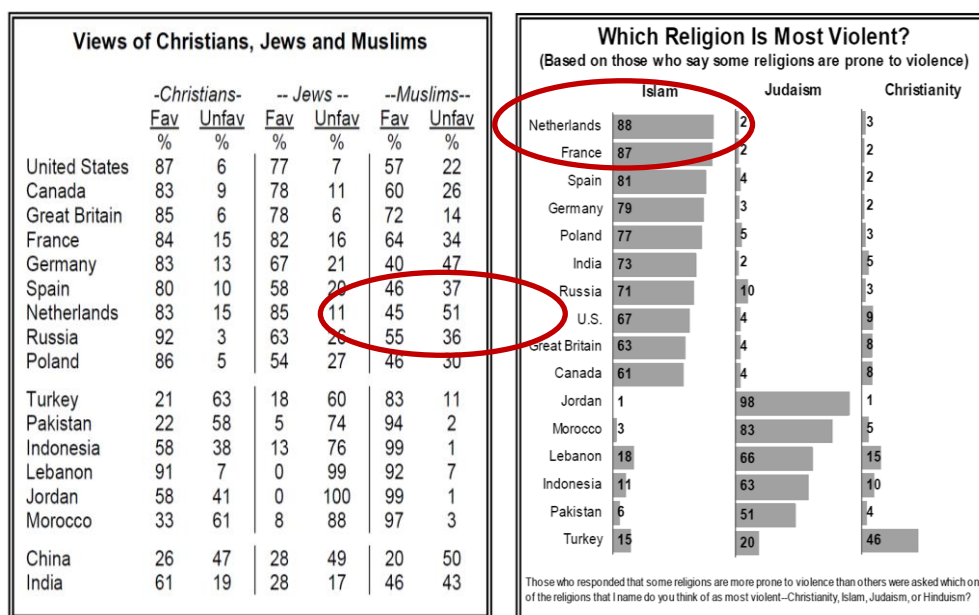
Views of Christians, Jews and Muslims

| | -Christians- Fav | Unfav | -- Jews -- Fav | Unfav | --Muslims-- Fav | Unfav |
|---|---|---|---|---|---|---|
| | % | % | % | % | % | % |
| United States | 87 | 6 | 77 | 7 | 57 | 22 |
| Canada | 83 | 9 | 78 | 11 | 60 | 26 |
| Great Britain | 85 | 6 | 78 | 6 | 72 | 14 |
| France | 84 | 15 | 82 | 16 | 64 | 34 |
| Germany | 83 | 13 | 67 | 21 | 40 | 47 |
| Spain | 80 | 10 | 58 | 20 | 46 | 37 |
| Netherlands | 83 | 15 | 85 | 11 | 45 | 51 |
| Russia | 92 | 3 | 63 | 26 | 55 | 36 |
| Poland | 86 | 5 | 54 | 27 | 46 | 30 |
| Turkey | 21 | 63 | 18 | 60 | 83 | 11 |
| Pakistan | 22 | 58 | 5 | 74 | 94 | 2 |
| Indonesia | 58 | 38 | 13 | 76 | 99 | 1 |
| Lebanon | 91 | 7 | 0 | 99 | 92 | 7 |
| Jordan | 58 | 41 | 0 | 100 | 99 | 1 |
| Morocco | 33 | 61 | 8 | 88 | 97 | 3 |
| China | 26 | 47 | 28 | 49 | 20 | 50 |
| India | 61 | 19 | 28 | 17 | 46 | 43 |

Which Religion Is Most Violent?
(Based on those who say some religions are prone to violence)

| | Islam | Judaism | Christianity |
|---|---|---|---|
| Netherlands | 88 | 2 | 3 |
| France | 87 | 2 | 2 |
| Spain | 81 | 4 | 2 |
| Germany | 79 | 3 | 2 |
| Poland | 77 | 5 | 3 |
| India | 73 | 2 | 5 |
| Russia | 71 | 10 | 3 |
| U.S. | 67 | 4 | 9 |
| Great Britain | 63 | 4 | 8 |
| Canada | 61 | 4 | 8 |
| Jordan | 1 | 98 | 1 |
| Morocco | 3 | 83 | 5 |
| Lebanon | 18 | 66 | 15 |
| Indonesia | 11 | 63 | 10 |
| Pakistan | 6 | 51 | 4 |
| Turkey | 15 | 20 | 46 |

Those who responded that some religions are more prone to violence than others were asked which o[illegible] of the religions that I name do you think of as most violent--Christianity, Islam, Judaism, or Hinduism?